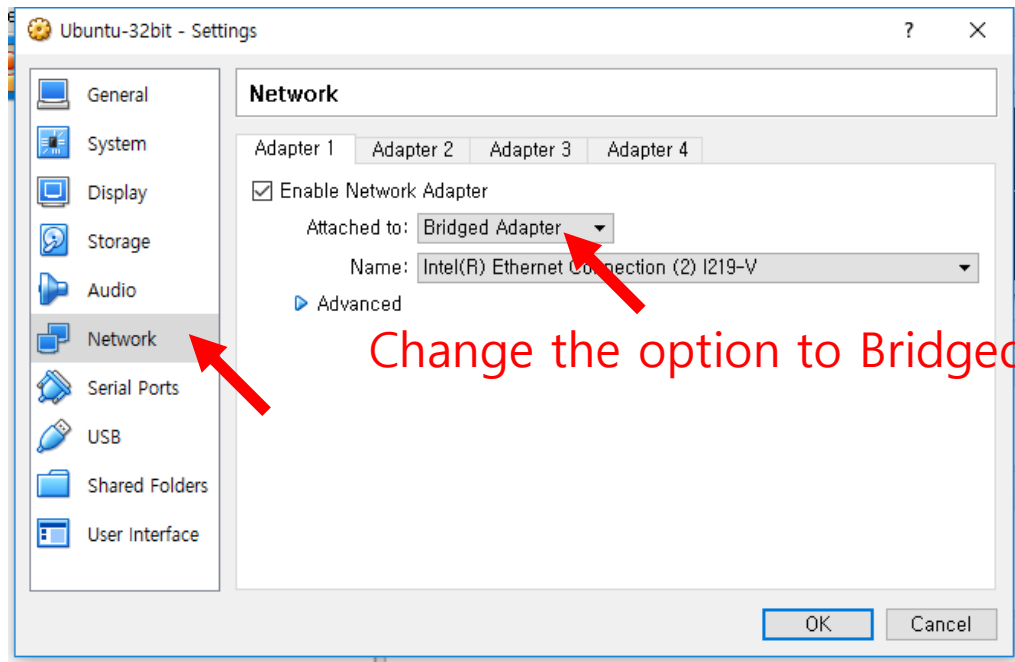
Ubuntu-32bit - Settings

?

General
System
Display
Storage
Audio
Network
Serial Ports
USB
Shared Folders
User Interface

Network

Adapter 1
Adapter 2
Adapter 3
Adapter 4

Enable Network Adapter

Attached to: Bridged Adapter

Name: Intel(R) Ethernet Co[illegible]ection (2) I219-V

Advanced

Change the option to Bridged

OK
Cancel